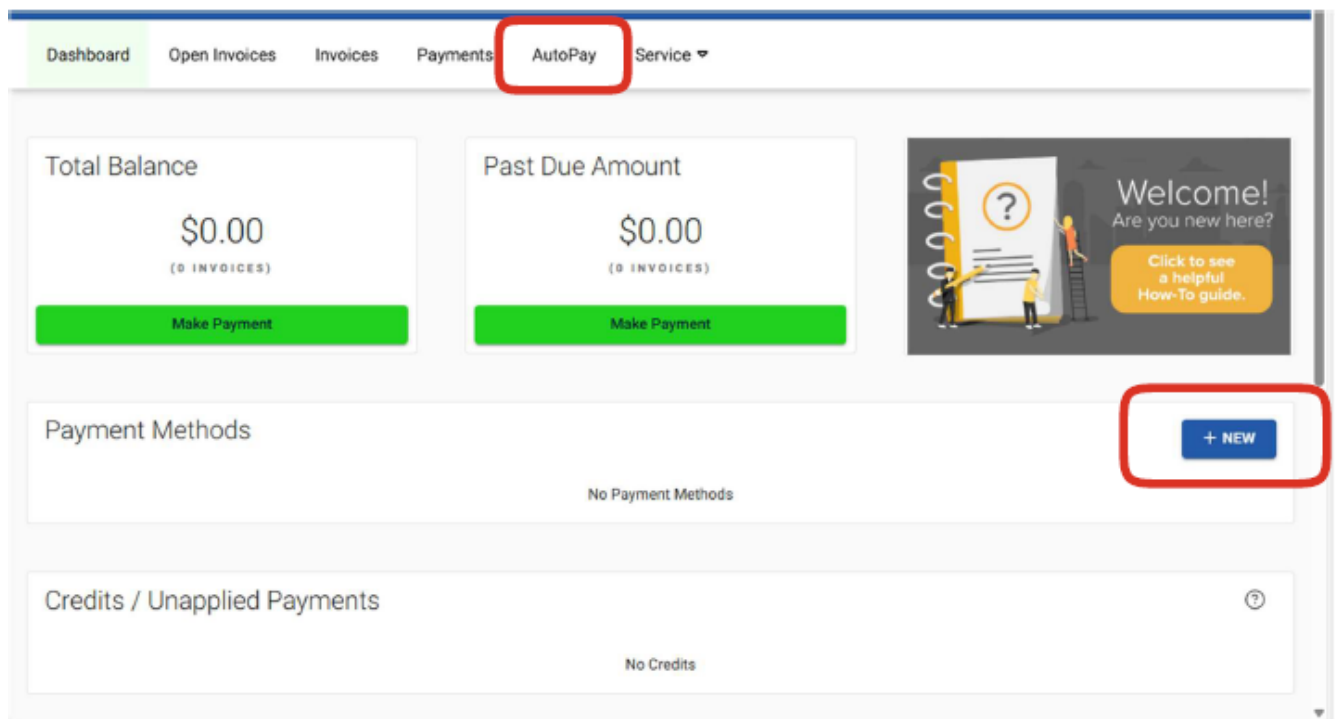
Dashboard Open Invoices Invoices Payments AutoPay Service

Total Balance

$0.00

(0 INVOICES)

Make Payment

Past Due Amount

$0.00

(0 INVOICES)

Make Payment

?

Welcome!
Are you new here?

Click to see a helpful How-To guide.

Payment Methods

+ NEW

No Payment Methods

Credits / Unapplied Payments

?

No Credits